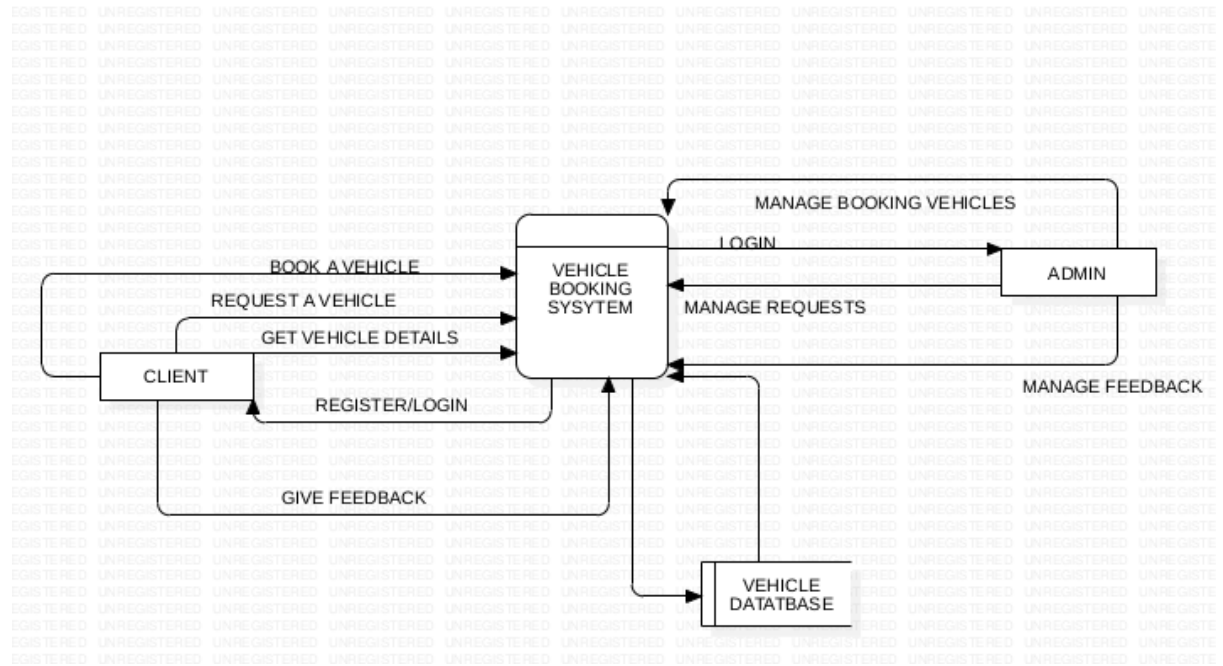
MANAGE BOOKING VEHICLES

LOGIN

VEHICLE BOOKING SYSYTEM

ADMIN

BOOK A VEHICLE

REQUEST A VEHICLE

MANAGE REQUESTS

GET VEHICLE DETAILS

CLIENT

MANAGE FEEDBACK

REGISTER/LOGIN

GIVE FEEDBACK

VEHICLE DATATBASE

UNREGISTERED